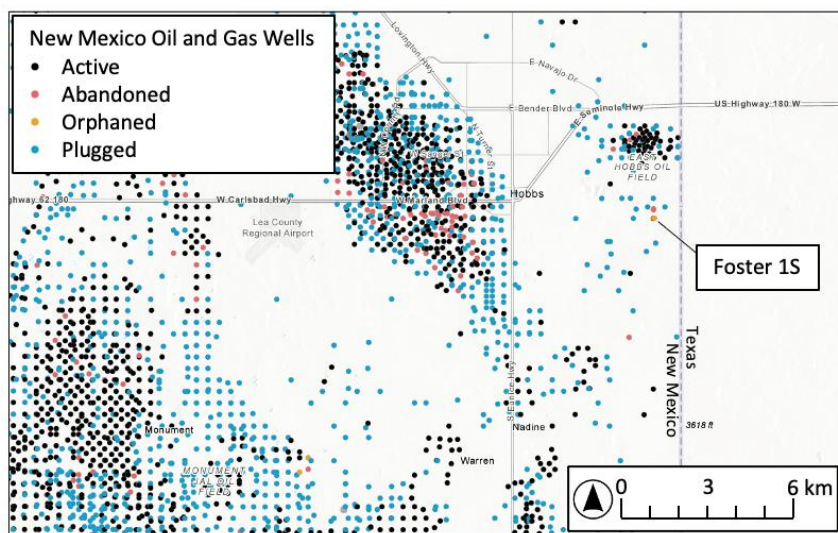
New Mexico Oil and Gas Wells
Active
Abandoned
Orphaned
Plugged

Lovington Hwy
E Navajo Dr
E Bender Blvd
E Seminole Hwy
US Highway 180 W
EAST HOBBS OIL FIELD
Hobbs
ghway 62-180
W Carlsbad Hwy
W Marland Blvd
Lea County Regional Airport
Foster 1S
Texas
New Mexico
3618 ft
Monument
MONUMENT OIL FIELD
Nadine
Warren
0
3
6 km